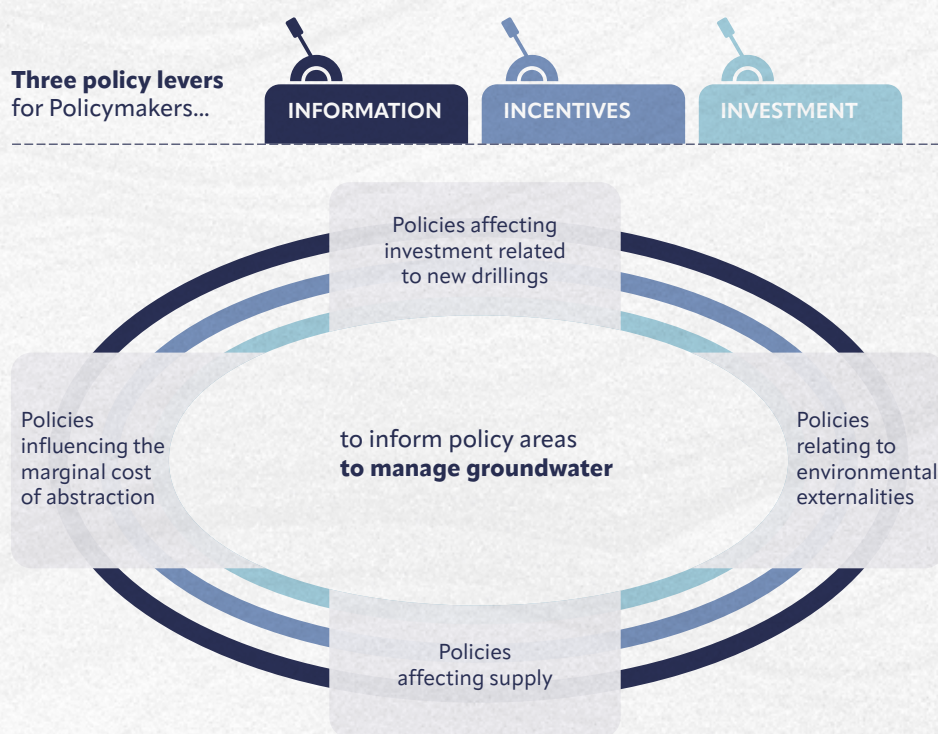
**Three policy levers**
for Policymakers...

INFORMATION

INCENTIVES

INVESTMENT

Policies affecting investment related to new drillings

Policies influencing the marginal cost of abstraction

to inform policy areas
**to manage groundwater**

Policies relating to environmental externalities

Policies affecting supply